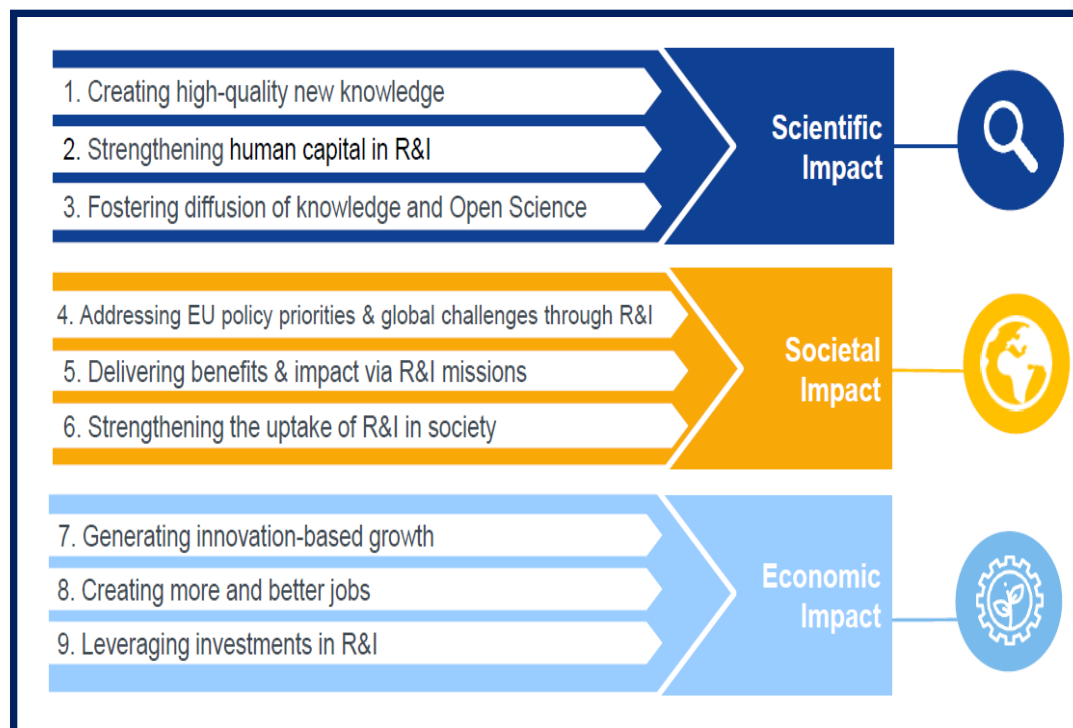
1. Creating high-quality new knowledge
2. Strengthening human capital in R&I
3. Fostering diffusion of knowledge and Open Science

Scientific Impact

4. Addressing EU policy priorities & global challenges through R&I
5. Delivering benefits & impact via R&I missions
6. Strengthening the uptake of R&I in society

Societal Impact

7. Generating innovation-based growth
8. Creating more and better jobs
9. Leveraging investments in R&I

Economic Impact